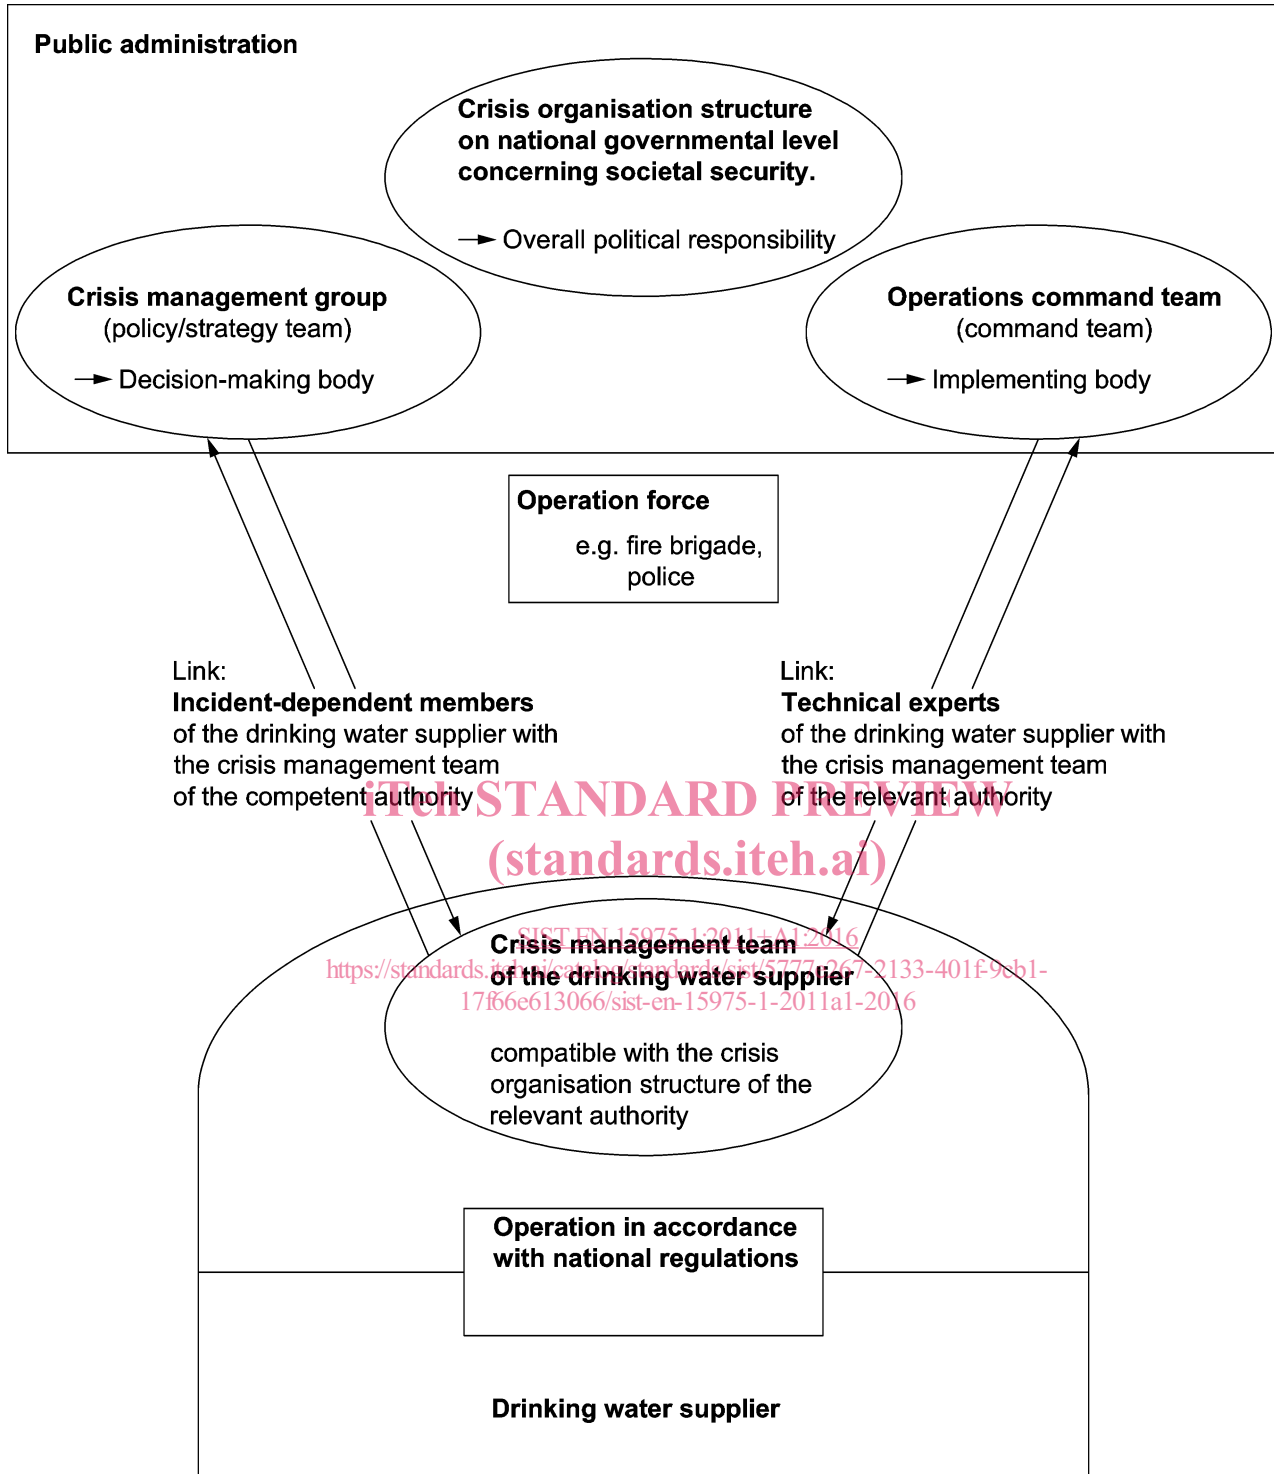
Public administration

Crisis organisation structure on national governmental level concerning societal security.

→ Overall political responsibility

Crisis management group
(policy/strategy team)

→ Decision-making body

Operations command team
(command team)

→ Implementing body

Operation force
e.g. fire brigade, police

Link:
Incident-dependent members
of the drinking water supplier with the crisis management team of the competent authority

Link:
Technical experts
of the drinking water supplier with the crisis management team of the relevant authority

iTeh STANDARD PREVIEW
(standards.iteh.ai)

SIST EN 15975-1:2011+A1:2016
https://standards.iteh.ai/catalog/standards/sist/5777c267-2133-401f-9eb1-17f66e613066/sist-en-15975-1-2011a1-2016

Crisis management team
of the drinking water supplier

compatible with the crisis organisation structure of the relevant authority

Operation in accordance with national regulations

Drinking water supplier